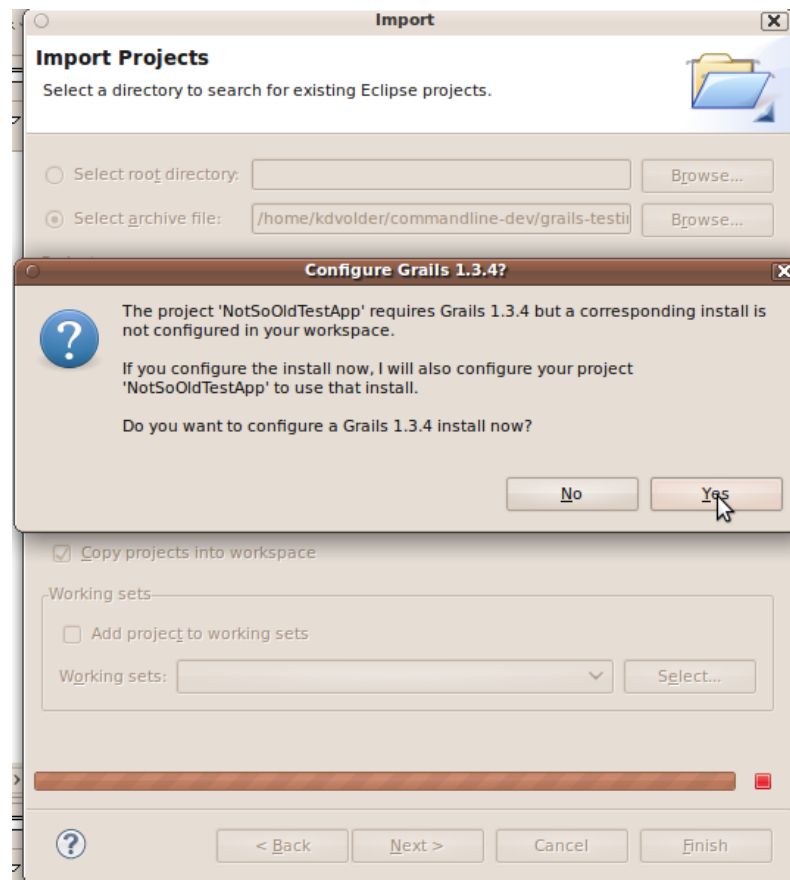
Import

Import Projects

Select a directory to search for existing Eclipse projects.

Select root directory:

Browse...

Select archive file: /home/kdvolder/commandline-dev/grails-testi

Browse...

Configure Grails 1.3.4?

The project 'NotSoOldTestApp' requires Grails 1.3.4 but a corresponding install is not configured in your workspace.

If you configure the install now, I will also configure your project 'NotSoOldTestApp' to use that install.

Do you want to configure a Grails 1.3.4 install now?

No

Yes

Copy projects into workspace

Working sets

Add project to working sets

Working sets:

Select...

< Back

Next >

Cancel

Finish